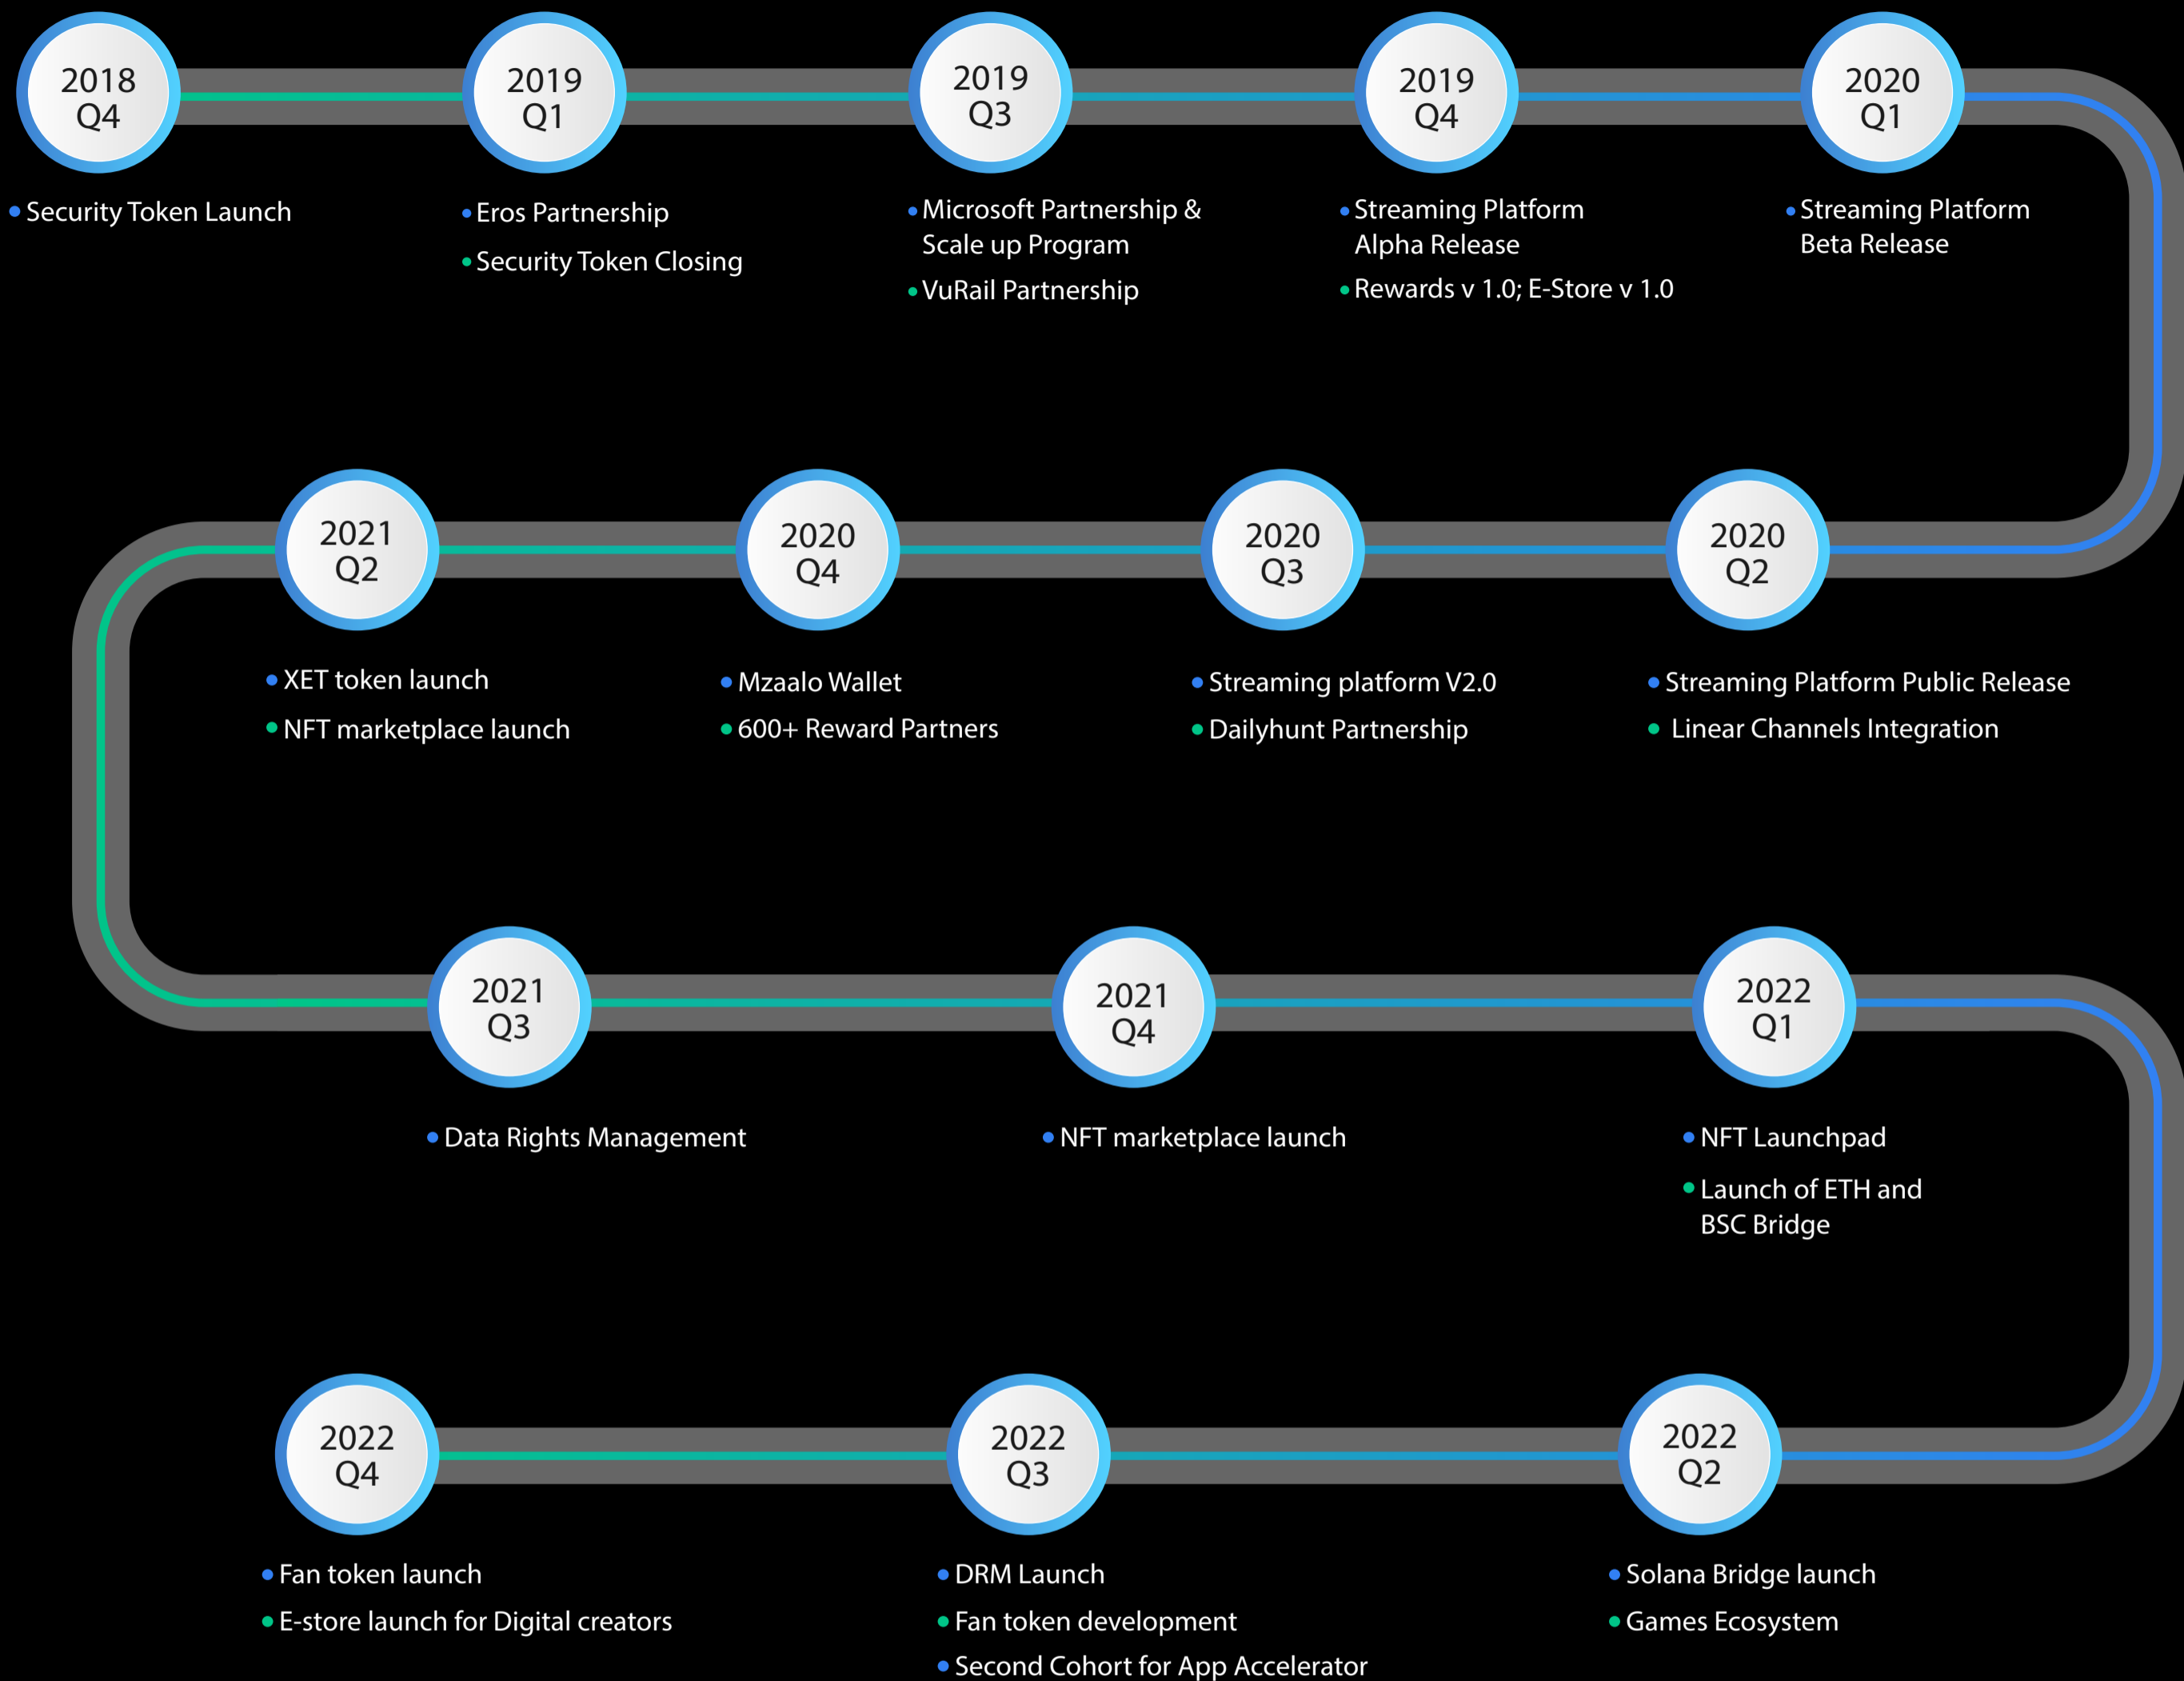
2018 Q4
• Security Token Launch

2019 Q1
• Eros Partnership
• Security Token Closing

2019 Q3
• Microsoft Partnership & Scale up Program
• VuRail Partnership

2019 Q4
• Streaming Platform Alpha Release
• Rewards v 1.0; E-Store v 1.0

2020 Q1
• Streaming Platform Beta Release

2021 Q2
• XET token launch
• NFT marketplace launch

2020 Q4
• Mzaalo Wallet
• 600+ Reward Partners

2020 Q3
• Streaming platform V2.0
• Dailyhunt Partnership

2020 Q2
• Streaming Platform Public Release
• Linear Channels Integration

2021 Q3
• Data Rights Management

2021 Q4
• NFT marketplace launch

2022 Q1
• NFT Launchpad
• Launch of ETH and BSC Bridge

2022 Q4
• Fan token launch
• E-store launch for Digital creators

2022 Q3
• DRM Launch
• Fan token development
• Second Cohort for App Accelerator

2022 Q2
• Solana Bridge launch
• Games Ecosystem